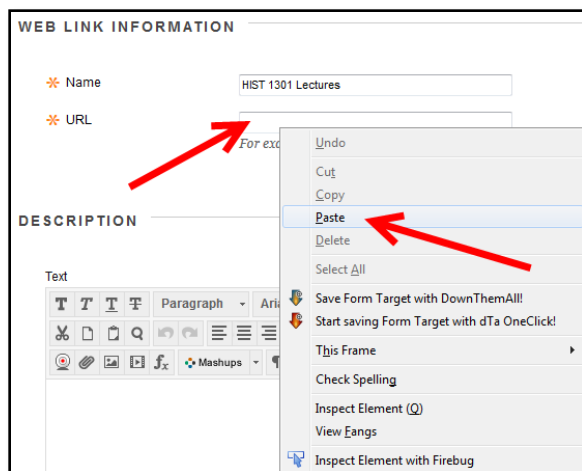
WEB LINK INFORMATION

Name HIST 1301 Lectures

URL

For exa

DESCRIPTION

Text

T T T T Paragraph Ari

Mashups

Undo

Cut

Copy

Paste

Delete

Select All

Save Form Target with DownThemAll!

Start saving Form Target with dTa OneClick!

This Frame

Check Spelling

Inspect Element (Q)

View Fangs

Inspect Element with Firebug